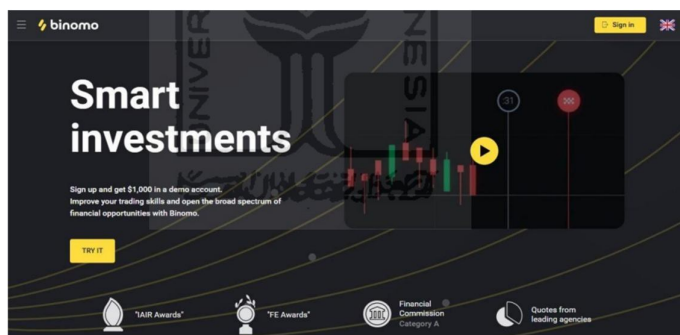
binomo

Sign in

Smart investments

Sign up and get $1,000 in a demo account. Improve your trading skills and open the broad spectrum of financial opportunities with Binomo.

TRY IT

31

"IAIR Awards"

"FE Awards"

Financial Commission Category A

Quotes from leading agencies

UNIVER

NESIA